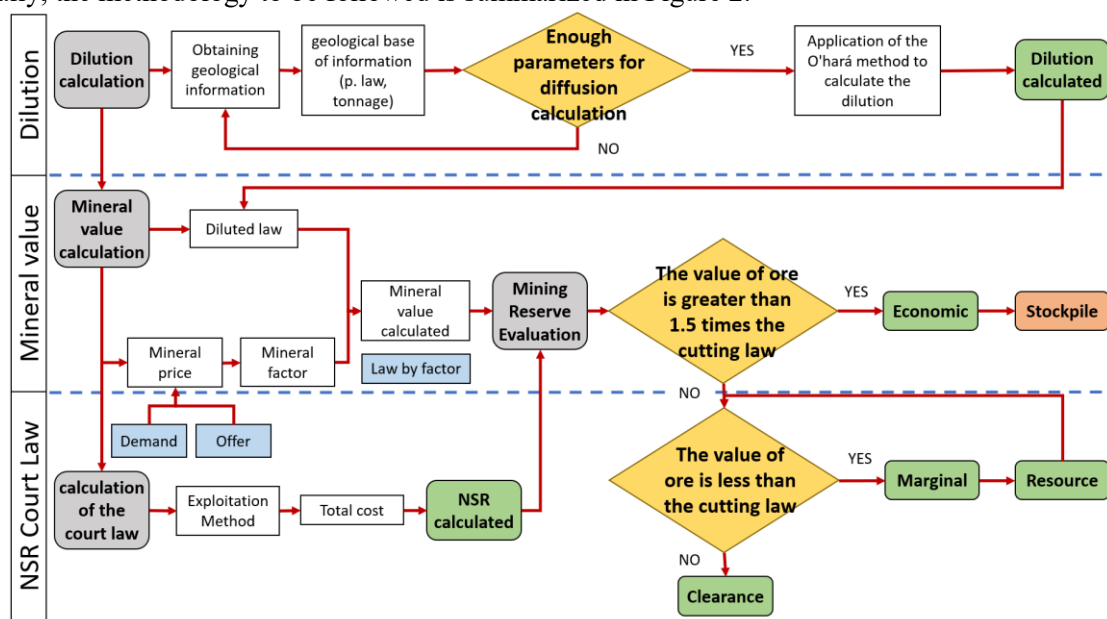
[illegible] the methodology to be followed is summarized in Figure 2.

Dilution

Dilution calculation

Obtaining geological information

geological base of information (p. law, tonnage)

Enough parameters for diffusion calculation

YES

NO

Application of the O'hará method to calculate the dilution

Dilution calculated

Mineral value

Mineral value calculation

Diluted law

Mineral value calculated

Mineral price

Mineral factor

Law by factor

Mining Reserve Evaluation

The value of ore is greater than 1.5 times the cutting law

YES

Economic

Stockpile

NO

NSR Court Law

Demand

Offer

calculation of the court law

Exploitation Method

Total cost

NSR calculated

The value of ore is less than the cutting law

YES

Marginal

Resource

NO

Clearance